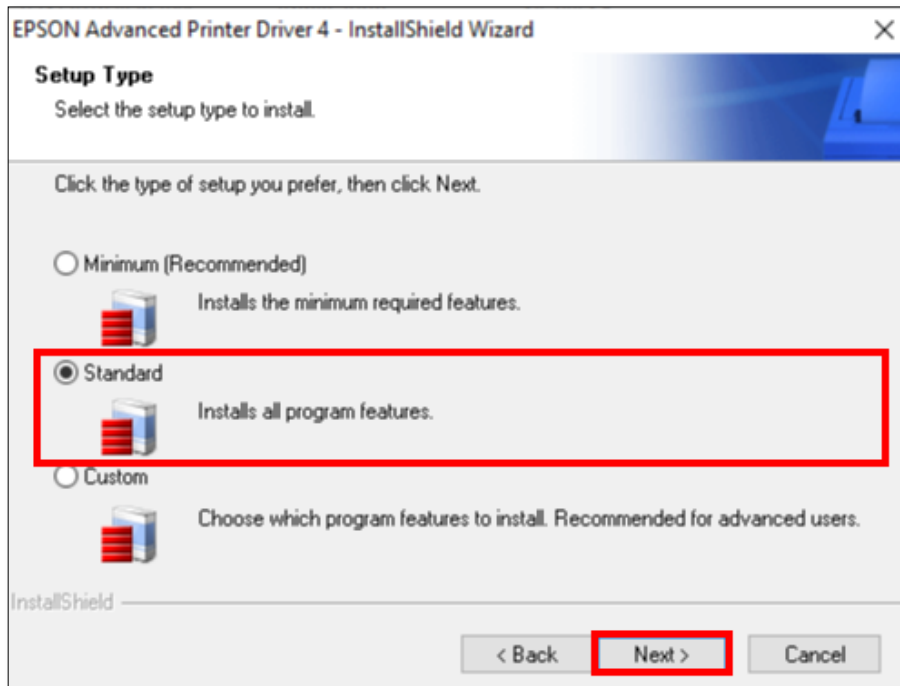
EPSON Advanced Printer Driver 4 - InstallShield Wizard

×

Setup Type

Select the setup type to install.

Click the type of setup you prefer, then click Next.

Minimum (Recommended)

Installs the minimum required features.

Standard

Installs all program features.

Custom

Choose which program features to install. Recommended for advanced users.

InstallShield

< Back

Next >

Cancel